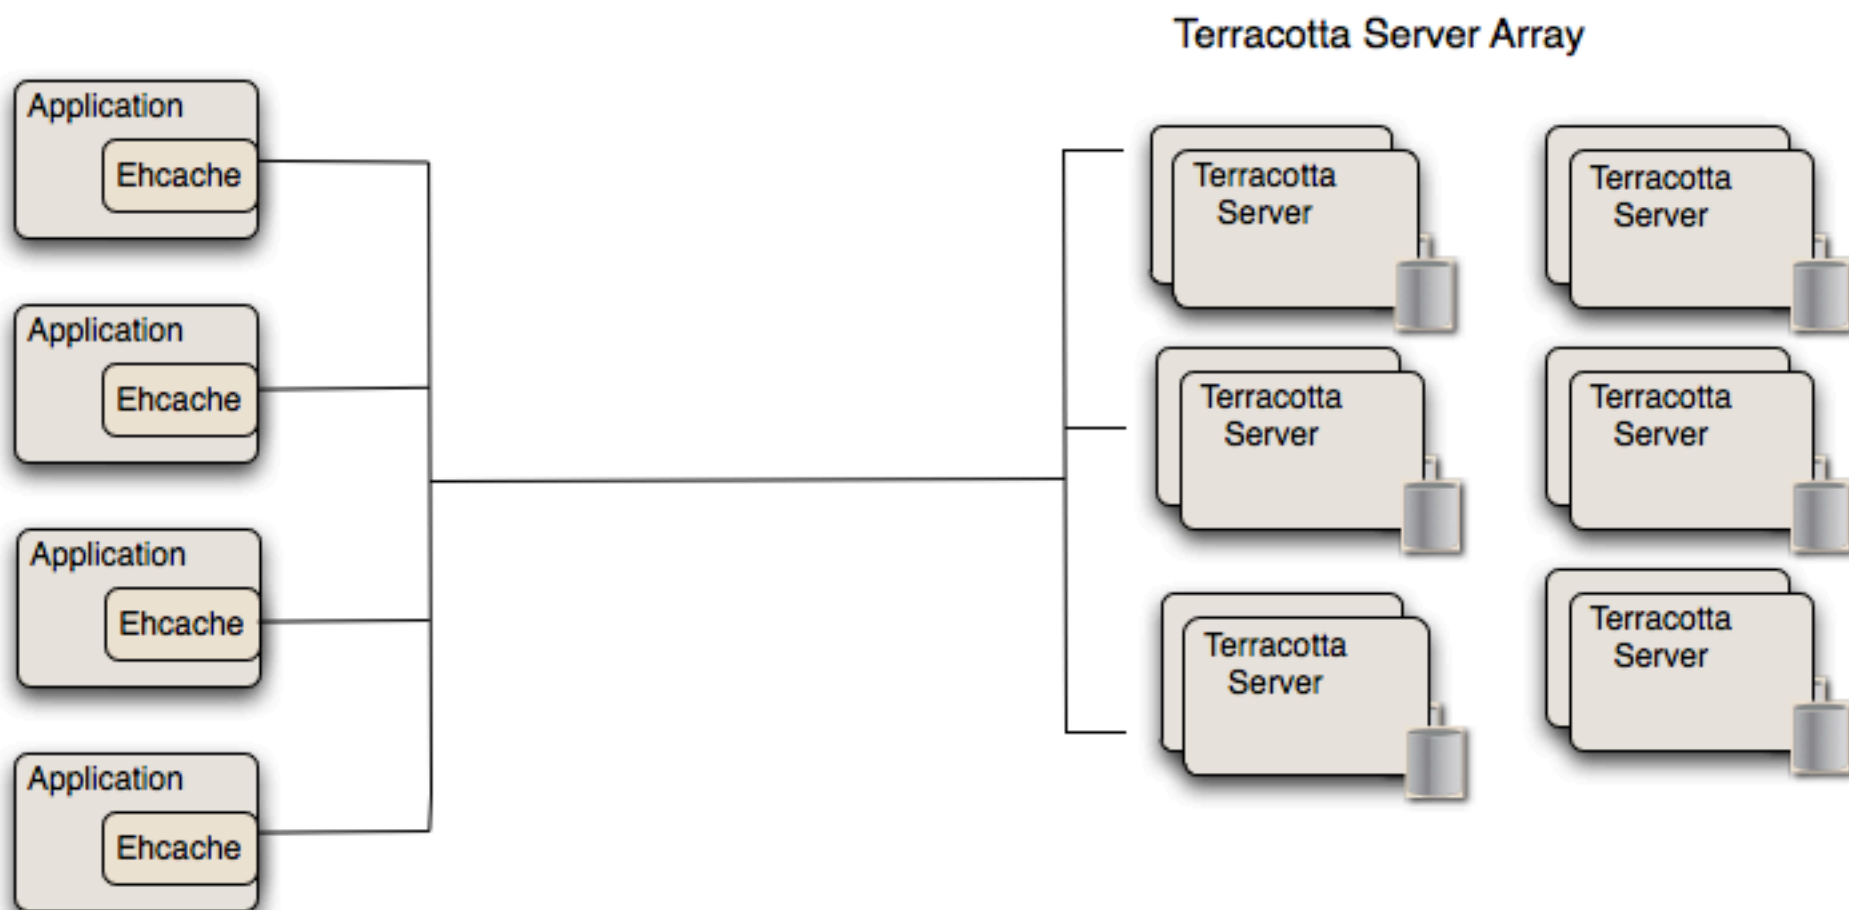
Terracotta Server Array

Application
Ehcache

Application
Ehcache

Application
Ehcache

Application
Ehcache

Terracotta Server

Terracotta Server

Terracotta Server

Terracotta Server

Terracotta Server

Terracotta Server